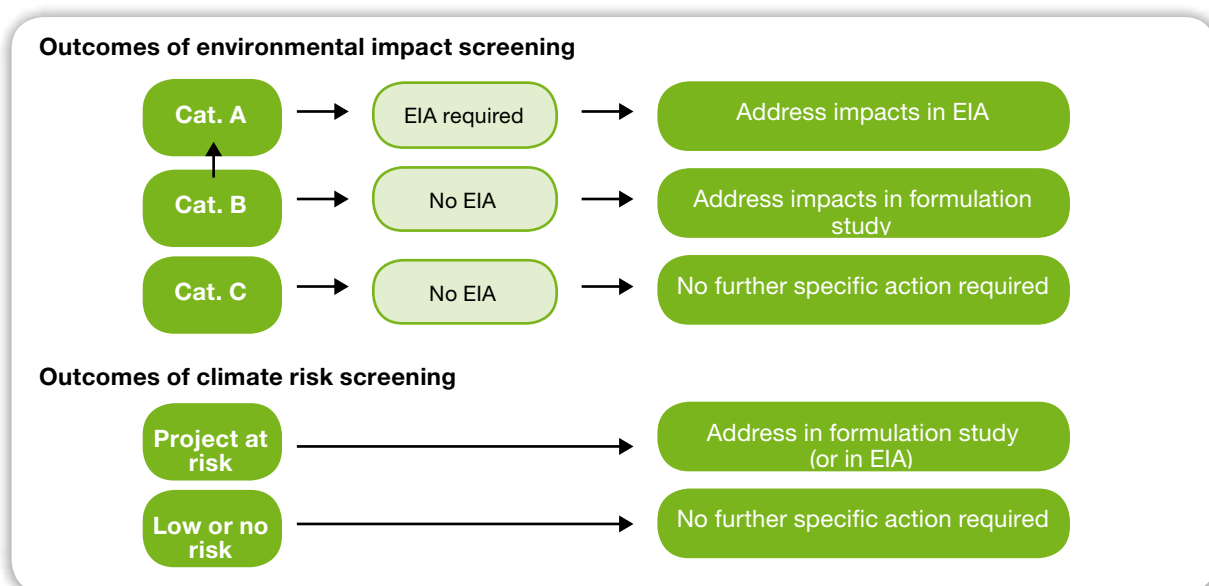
Outcomes of environmental impact screening

Cat. A

EIA required

Address impacts in EIA

Cat. B

No EIA

Address impacts in formulation study

Cat. C

No EIA

No further specific action required

Outcomes of climate risk screening

Project at risk

Address in formulation study (or in EIA)

Low or no risk

No further specific action required